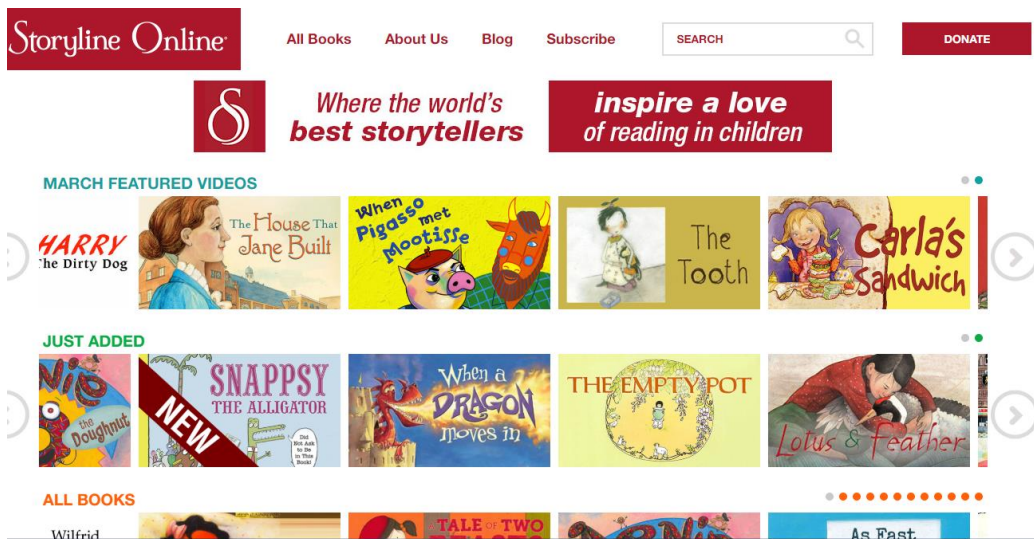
Storyline Online

All Books About Us Blog Subscribe SEARCH DONATE

Where the world's best storytellers inspire a love of reading in children

MARCH FEATURED VIDEOS

HARRY the Dirty Dog

The House That Jane Built

When Pigasso met Mootisse

The Tooth

Carla's Sandwich

JUST ADDED

the Doughnut

NEW

SNAPPSY THE ALLIGATOR

Did Not Ask to Be in This Book!

When a Dragon Moves In

THE EMPTY POT

Lotus & Feather

ALL BOOKS

Wilfrid

TALE OF TWO

As Fast